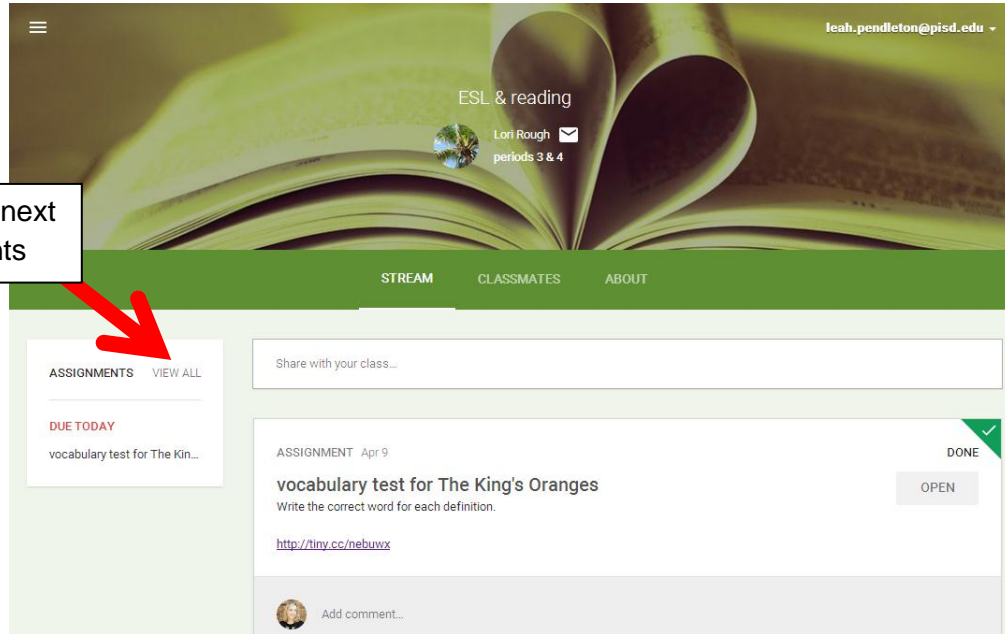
leah.pendleton@pisd.edu

ESL & reading

Lori Rough

periods 3 & 4

next
ts

STREAM CLASSMATES ABOUT

ASSIGNMENTS VIEW ALL

DUE TODAY

vocabulary test for The Kin...

Share with your class...

ASSIGNMENT Apr 9

DONE

vocabulary test for The King's Oranges

Write the correct word for each definition.

OPEN

http://tiny.cc/nebuwx

Add comment...